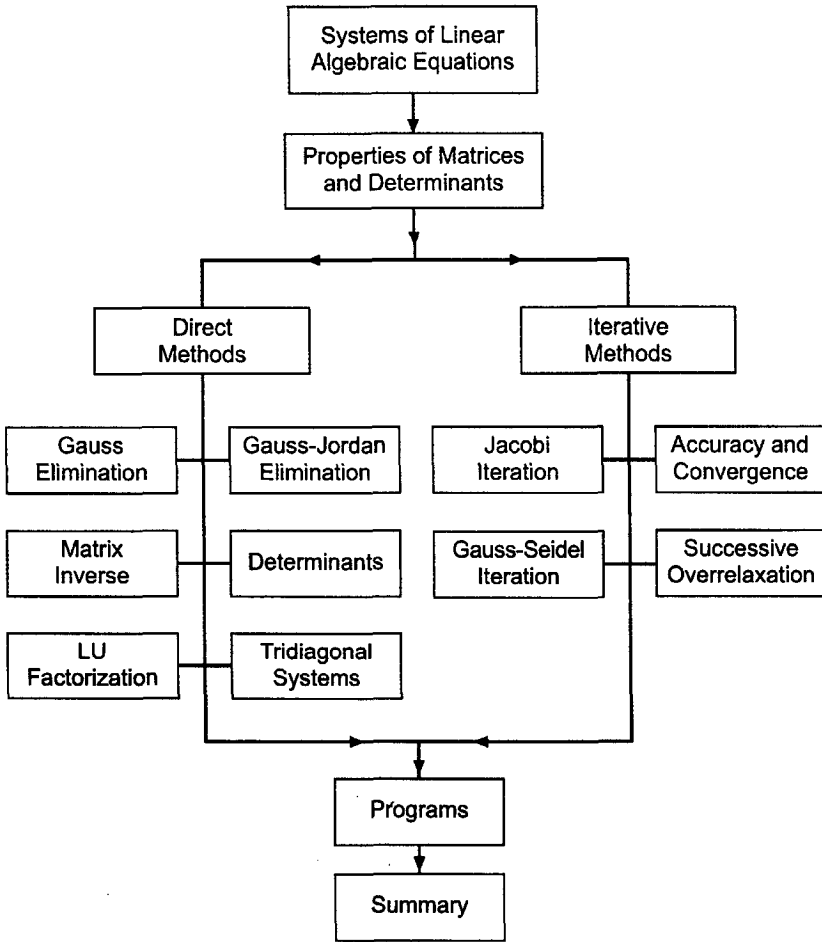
Systems of Linear Algebraic Equations

Properties of Matrices and Determinants

Direct Methods

Iterative Methods

Gauss Elimination

Gauss-Jordan Elimination

Jacobi Iteration

Accuracy and Convergence

Matrix Inverse

Determinants

Gauss-Seidel Iteration

Successive Overrelaxation

LU Factorization

Tridiagonal Systems

Programs

Summary